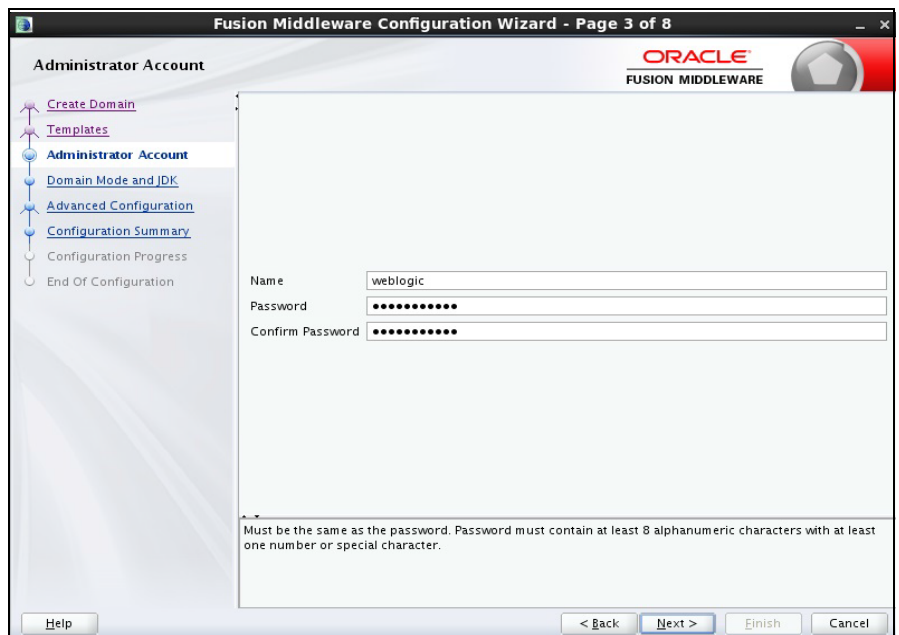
Fusion Middleware Configuration Wizard - Page 3 of 8

Administrator Account

ORACLE
FUSION MIDDLEWARE

Create Domain
Templates
Administrator Account
Domain Mode and JDK
Advanced Configuration
Configuration Summary
Configuration Progress
End Of Configuration

Name weblogic
Password ●●●●●●●●●●●
Confirm Password ●●●●●●●●●●●

Must be the same as the password. Password must contain at least 8 alphanumeric characters with at least one number or special character.

Help

< Back
Next >
Finish
Cancel